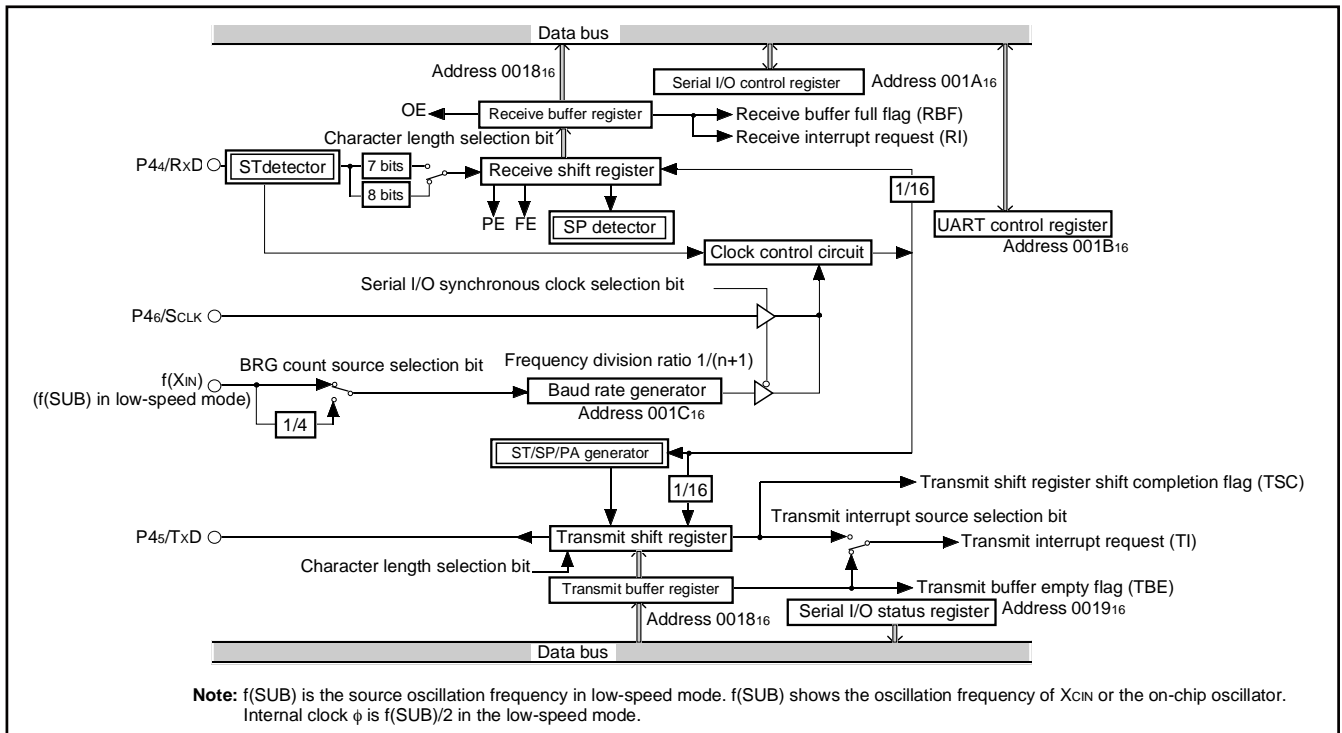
Data bus

Address $0018_{16}$

Serial I/O control register

Address $001A_{16}$

OE

Receive buffer register

Receive buffer full flag (RBF)

Receive interrupt request (RI)

Character length selection bit

$P4_4/R_XD$

STdetector

7 bits

8 bits

Receive shift register

1/16

PE FE

SP detector

UART control register

Address $001B_{16}$

Clock control circuit

Serial I/O synchronous clock selection bit

$P4_6/S_{CLK}$

BRG count source selection bit

Frequency division ratio 1/(n+1)

$f(X_{IN})$

(f(SUB) in low-speed mode)

Baud rate generator

Address $001C_{16}$

1/4

ST/SP/PA generator

1/16

Transmit shift register shift completion flag (TSC)

Transmit interrupt source selection bit

$P4_5/T_XD$

Transmit shift register

Transmit interrupt request (TI)

Character length selection bit

Transmit buffer register

Transmit buffer empty flag (TBE)

Address $0018_{16}$

Serial I/O status register

Address $0019_{16}$

Data bus

Note: f(SUB) is the source oscillation frequency in low-speed mode. f(SUB) shows the oscillation frequency of $X_{CIN}$ or the on-chip oscillator. Internal clock $\phi$ is f(SUB)/2 in the low-speed mode.